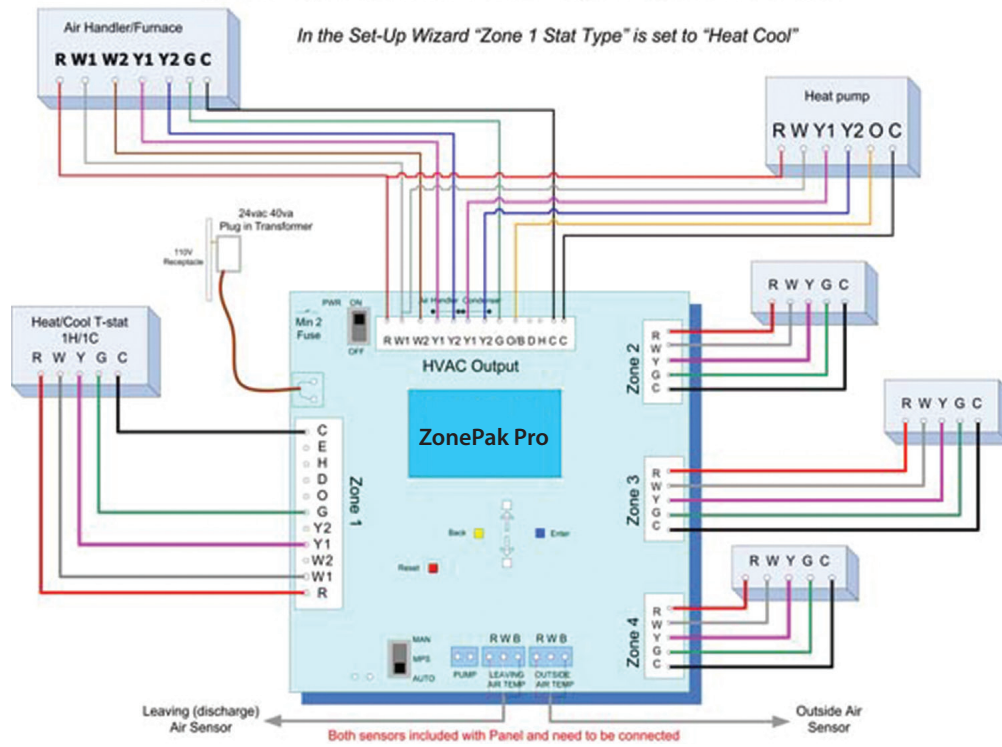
Air Handler/Furnace
R W1 W2 Y1 Y2 G C

In the Set-Up Wizard "Zone 1 Stat Type" is set to "Heat Cool"

Heat pump
R W Y1 Y2 O C

24vac 40va
Plug in Transformer

110V
Receptacle

PWR ON
OFF

Min 2
Fuse

Air Handler Condenser
R W1 W2 Y1 Y2 Y1 Y2 G O/B D H C C

HVAC Output

ZonePak Pro

Heat/Cool T-stat
1H/1C
R W Y G C

C
E
H
D
O
G
Y2
Y1
W2
W1
R

Zone 1

Back
Enter
Reset

MAN
MPS
AUTO

R W B
R W B
PUMP
LEAVING AIR TEMP
OUTSIDE AIR TEMP

R W Y G C
Zone 2
R
W
Y
G
C

R W Y G C
Zone 3
R
W
Y
G
C

R W Y G C
Zone 4
R
W
Y
G
C

Leaving (discharge)
Air Sensor

Outside Air
Sensor

Both sensors included with Panel and need to be connected